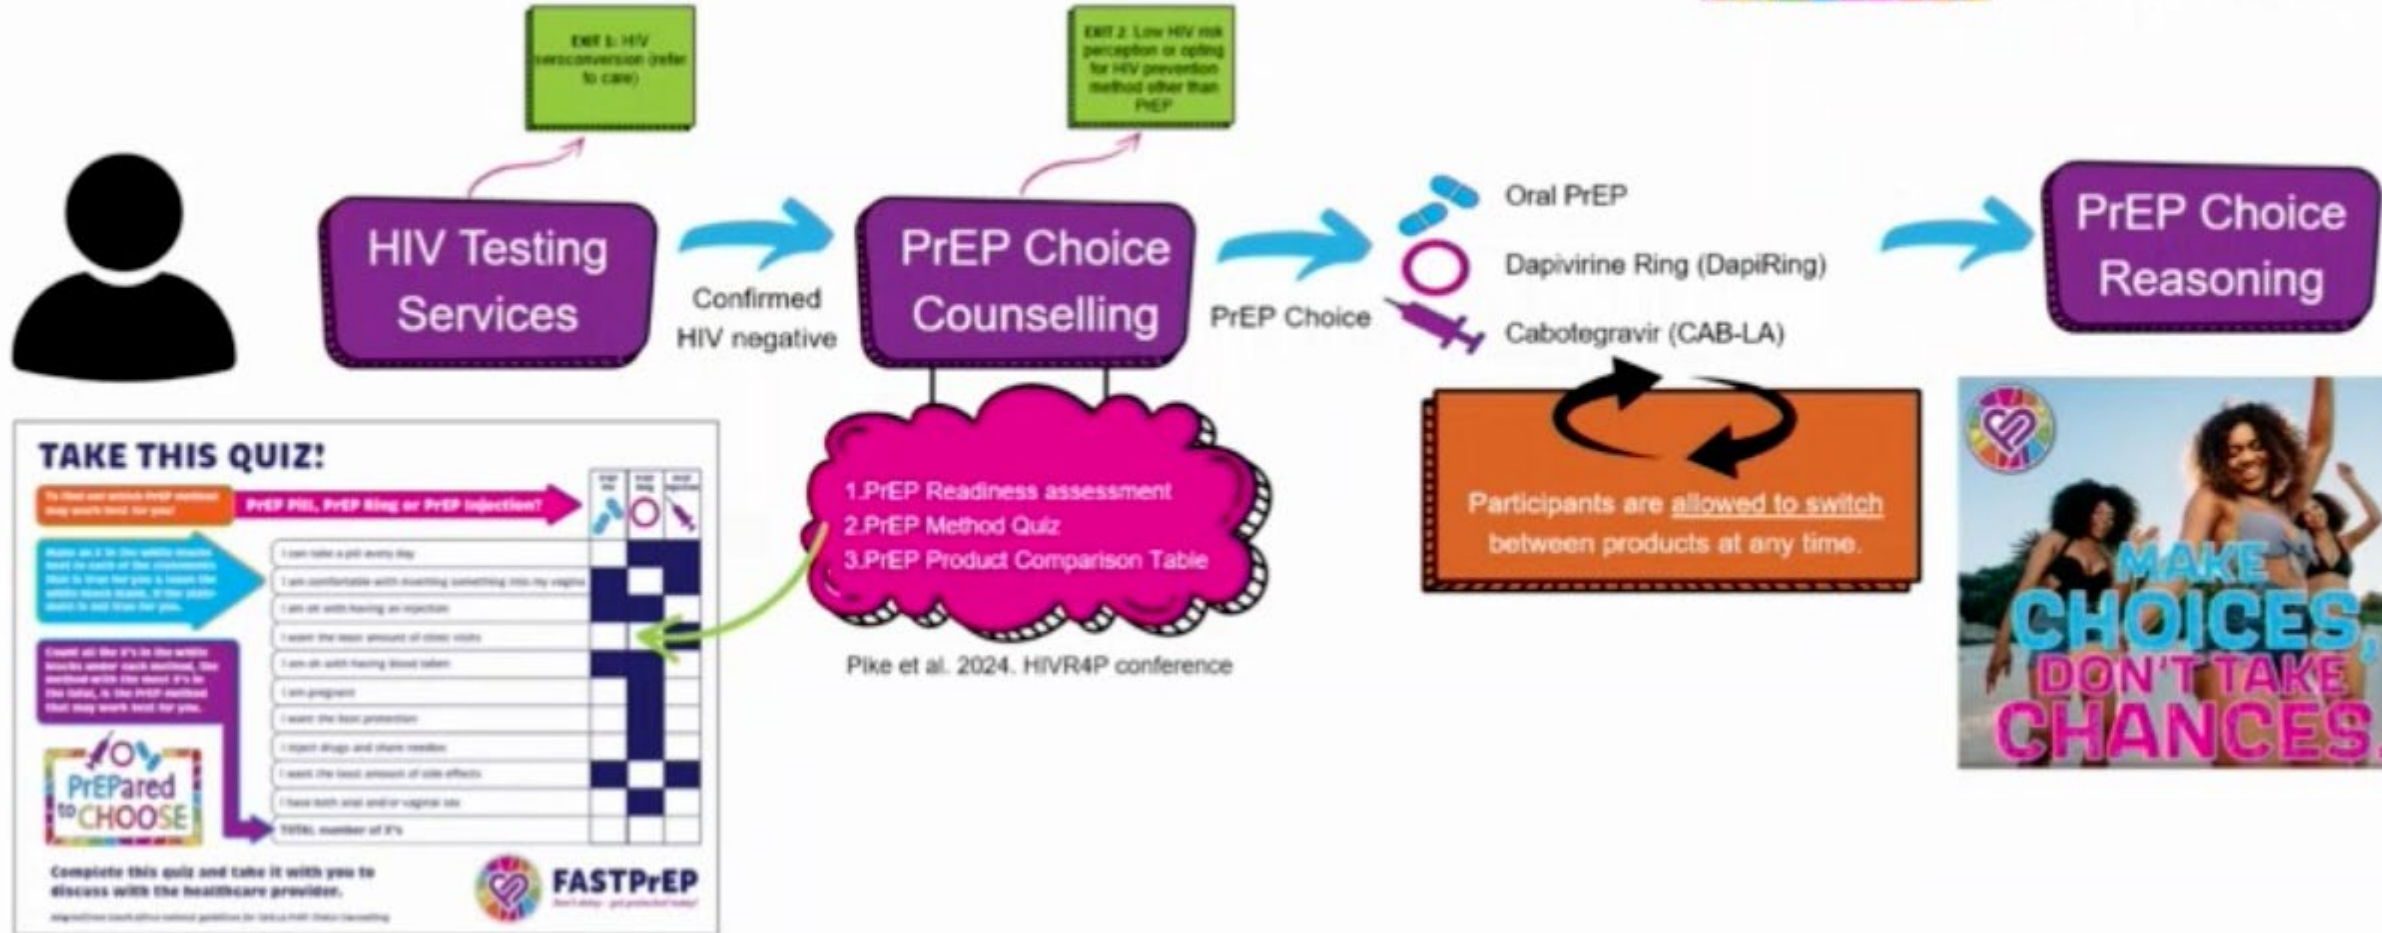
EXIT 1: HIV seroconversion (refer to care)

EXIT 2: Low HIV risk perception or opting for HIV prevention method other than PrEP

HIV Testing Services

Confirmed HIV negative

PrEP Choice Counselling

PrEP Choice

Oral PrEP

Dapivirine Ring (DapiRing)

Cabotegravir (CAB-LA)

PrEP Choice Reasoning

1.PrEP Readiness assessment
2.PrEP Method Quiz
3.PrEP Product Comparison Table

Pike et al. 2024. HIVR4P conference

Participants are allowed to switch between products at any time.

TAKE THIS QUIZ!

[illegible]

PrEP Pill, PrEP Ring or PrEP Injection?

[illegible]

I can take a pill every day

I am comfortable with inserting something into my vagina

I am ok with having an injection

I want the least amount of clinic visits

I am ok with having blood taken

I am pregnant

I want the best protection

I inject drugs and share needles

I want the least amount of side effects

I have both anal and/or vaginal sex

TOTAL number of X's

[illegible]

PrEPared to CHOOSE

Complete this quiz and take it with you to discuss with the healthcare provider.

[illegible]

FASTPrEP

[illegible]

MAKE CHOICES, DON'T TAKE CHANCES.